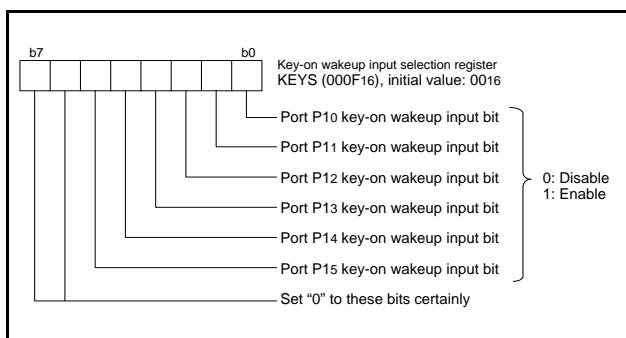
b7

b0

Key-on wakeup input selection register
KEYS ($000F_{16}$), initial value: $00_{16}$

Port $P1_0$ key-on wakeup input bit
Port $P1_1$ key-on wakeup input bit
Port $P1_2$ key-on wakeup input bit
Port $P1_3$ key-on wakeup input bit
Port $P1_4$ key-on wakeup input bit
Port $P1_5$ key-on wakeup input bit

0: Disable
1: Enable

Set “0” to these bits certainly